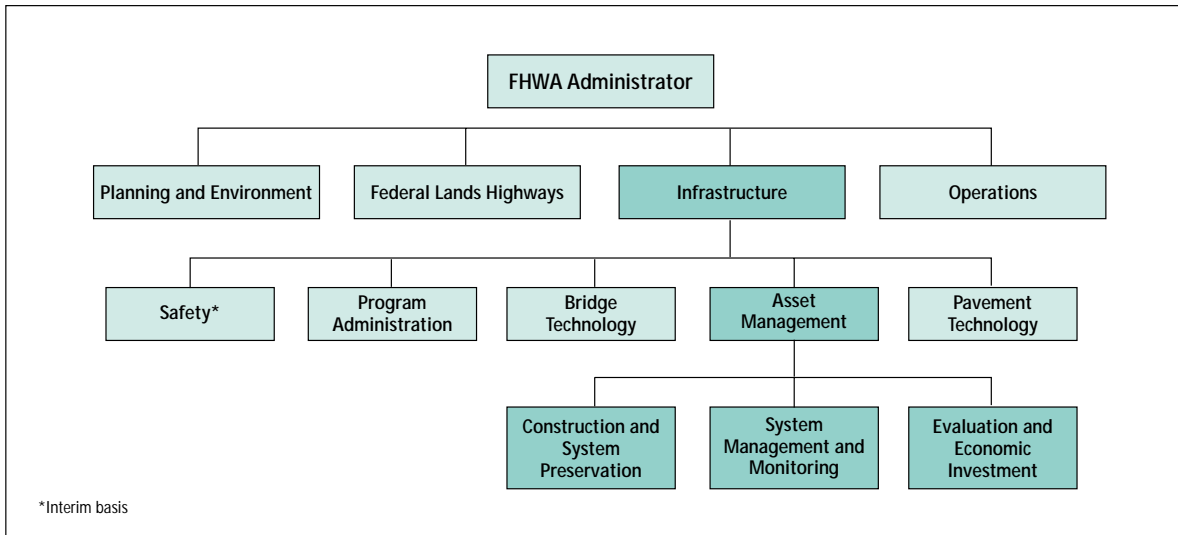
FHWA Administrator

Planning and Environment

Federal Lands Highways

Infrastructure

Operations

Safety*

Program Administration

Bridge Technology

Asset Management

Pavement Technology

Construction and System Preservation

System Management and Monitoring

Evaluation and Economic Investment

*Interim basis